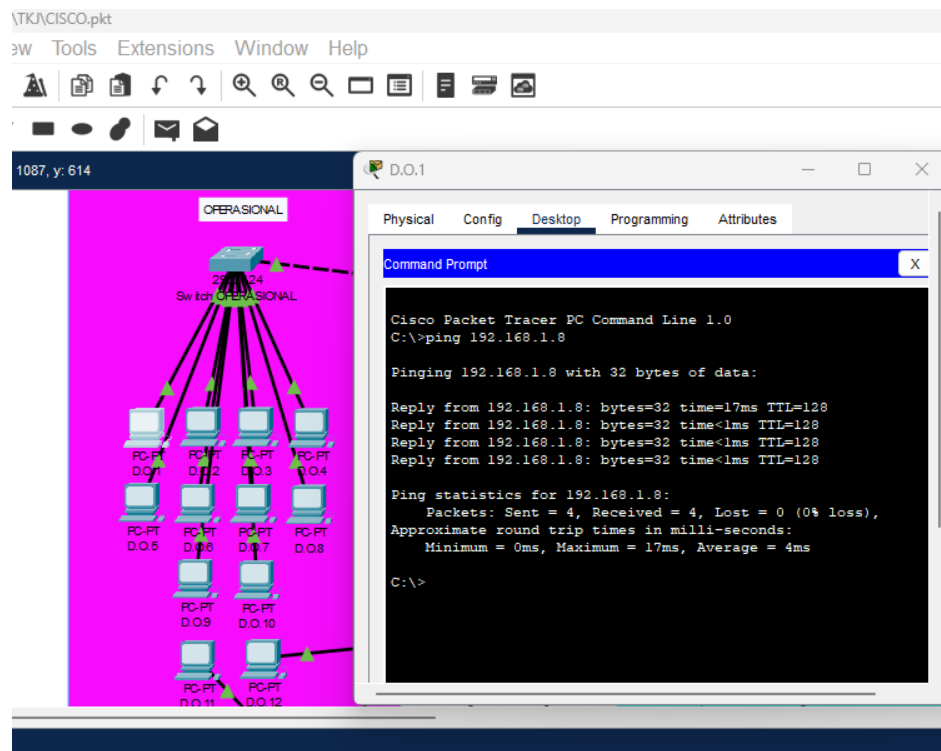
\TKJ\CISCO.pkt

ew Tools Extensions Window Help

1087, y: 614

OPERASIONAL

Switch OPERASIONAL

PC-PT D.O.1
PC-PT D.O.2
PC-PT D.O.3
PC-PT D.O.4
PC-PT D.O.5
PC-PT D.O.6
PC-PT D.O.7
PC-PT D.O.8
PC-PT D.O.9
PC-PT D.O.10
PC-PT D.O.11
PC-PT D.O.12

D.O.1

Physical Config Desktop Programming Attributes

Command Prompt X

Cisco Packet Tracer PC Command Line 1.0
C:\>ping 192.168.1.8

Pinging 192.168.1.8 with 32 bytes of data:

Reply from 192.168.1.8: bytes=32 time=17ms TTL=128
Reply from 192.168.1.8: bytes=32 time<1ms TTL=128
Reply from 192.168.1.8: bytes=32 time<1ms TTL=128
Reply from 192.168.1.8: bytes=32 time<1ms TTL=128

Ping statistics for 192.168.1.8:
Packets: Sent = 4, Received = 4, Lost = 0 (0% loss),
Approximate round trip times in milli-seconds:
Minimum = 0ms, Maximum = 17ms, Average = 4ms

C:\>